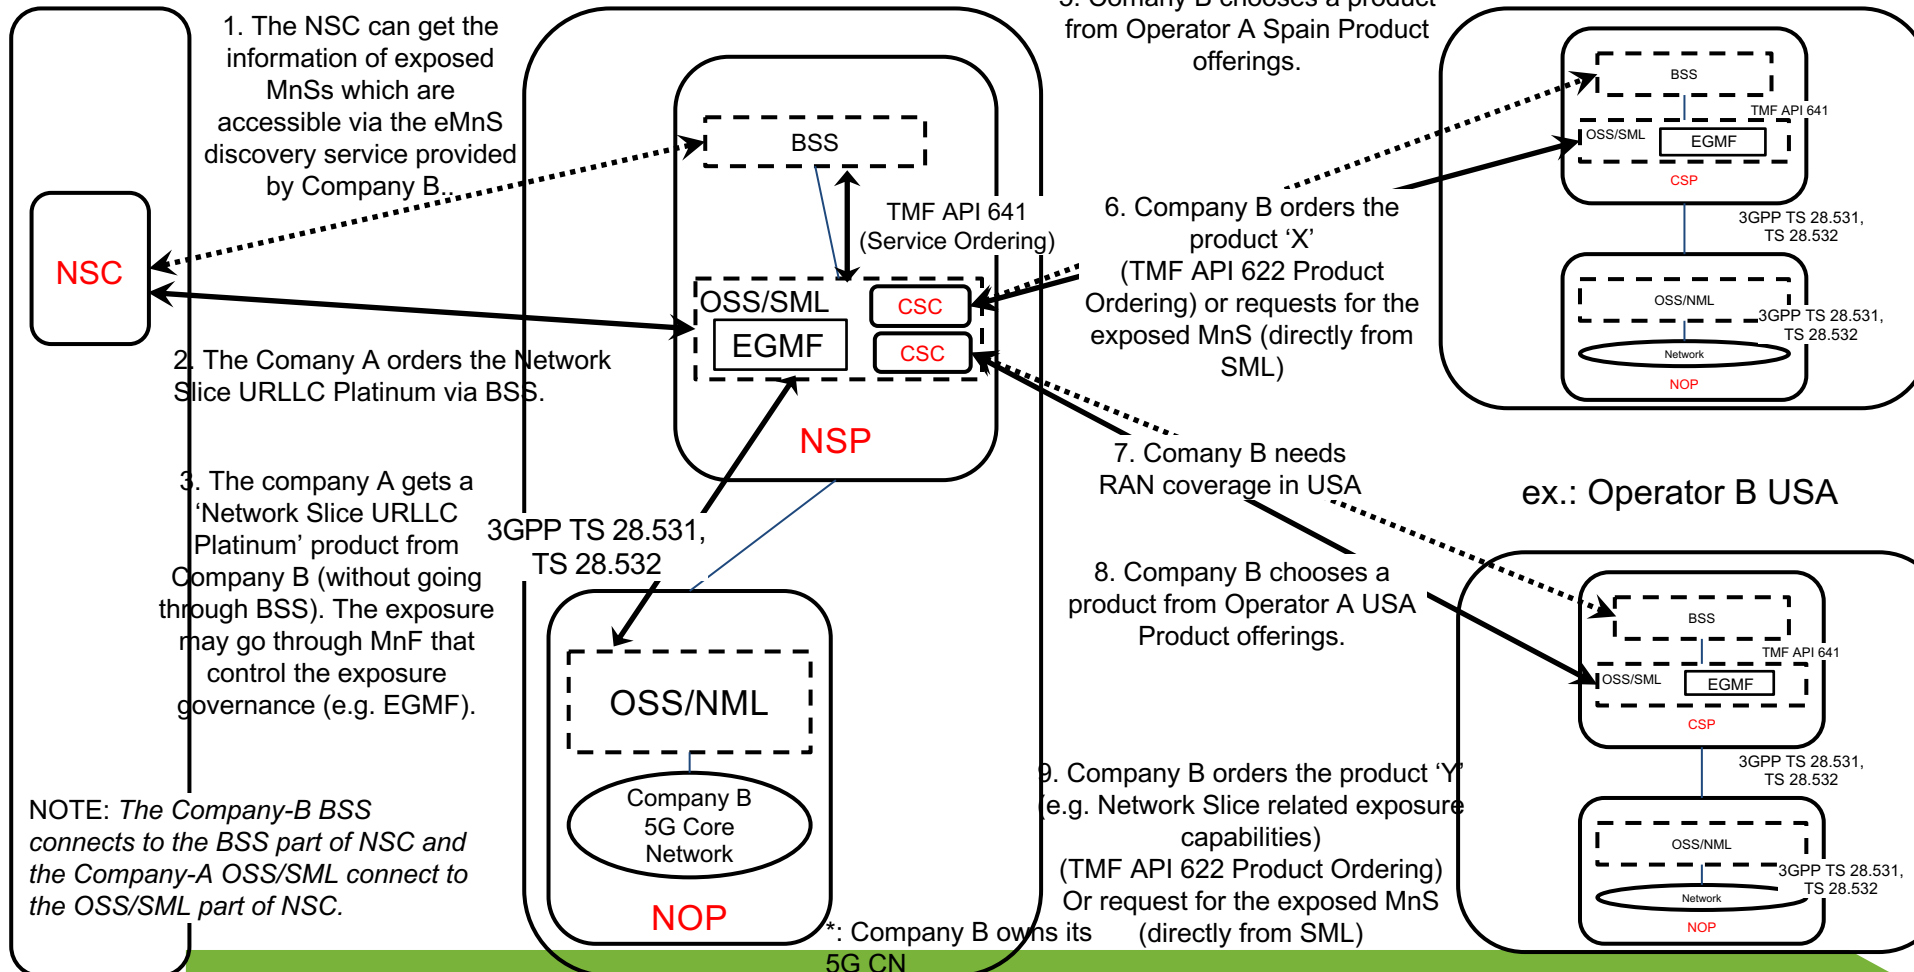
1. The NSC can get the information of exposed MnSs which are accessible via the eMnS discovery service provided by Company B..

NSC

2. The Comany A orders the Network Slice URLLC Platinum via BSS.

3. The company A gets a 'Network Slice URLLC Platinum' product from Company B (without going through BSS). The exposure may go through MnF that control the exposure governance (e.g. EGMF).

NOTE: *The Company-B BSS connects to the BSS part of NSC and the Company-A OSS/SML connect to the OSS/SML part of NSC.*

BSS

TMF API 641 (Service Ordering)

OSS/SML

EGMF

CSC

CSC

NSP

3GPP TS 28.531, TS 28.532

OSS/NML

Company B 5G Core Network

NOP

*: Company B owns its 5G CN

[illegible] Comany B chooses a product from Operator A Spain Product offerings.

6. Company B orders the product 'X' (TMF API 622 Product Ordering) or requests for the exposed MnS (directly from SML)

7. Comany B needs RAN coverage in USA

8. Company B chooses a product from Operator A USA Product offerings.

9. Company B orders the product 'Y' (e.g. Network Slice related exposure capabilities) (TMF API 622 Product Ordering) Or request for the exposed MnS (directly from SML)

BSS

TMF API 641

OSS/SML

EGMF

CSP

3GPP TS 28.531, TS 28.532

OSS/NML

3GPP TS 28.531, TS 28.532

Network

NOP

ex.: Operator B USA

BSS

TMF API 641

OSS/SML

EGMF

CSP

3GPP TS 28.531, TS 28.532

OSS/NML

3GPP TS 28.531, TS 28.532

Network

NOP